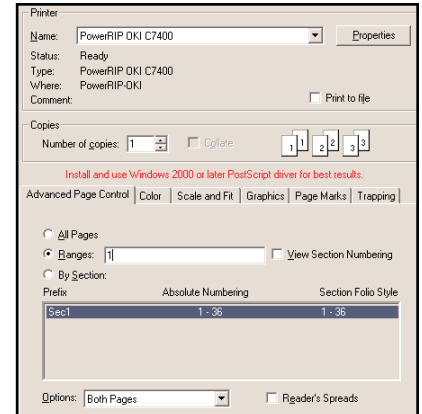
Printer

Name: PowerRIP OKI C7400 Properties

Status: Ready
Type: PowerRIP OKI C7400
Where: PowerRIP-OKI
Comment:

Print to file

Copies

Number of copies: 1 Collate

1 1 2 2 3 3

Install and use Windows 2000 or later PostScript driver for best results.

Advanced Page Control | Color | Scale and Fit | Graphics | Page Marks | Trapping

All Pages
Ranges: 1 View Section Numbering
By Section:

| Prefix | Absolute Numbering | Section Folio Style |
|---|---|---|
| Sec1 | 1 - 36 | 1 - 36 |

Options: Both Pages Reader's Spreads